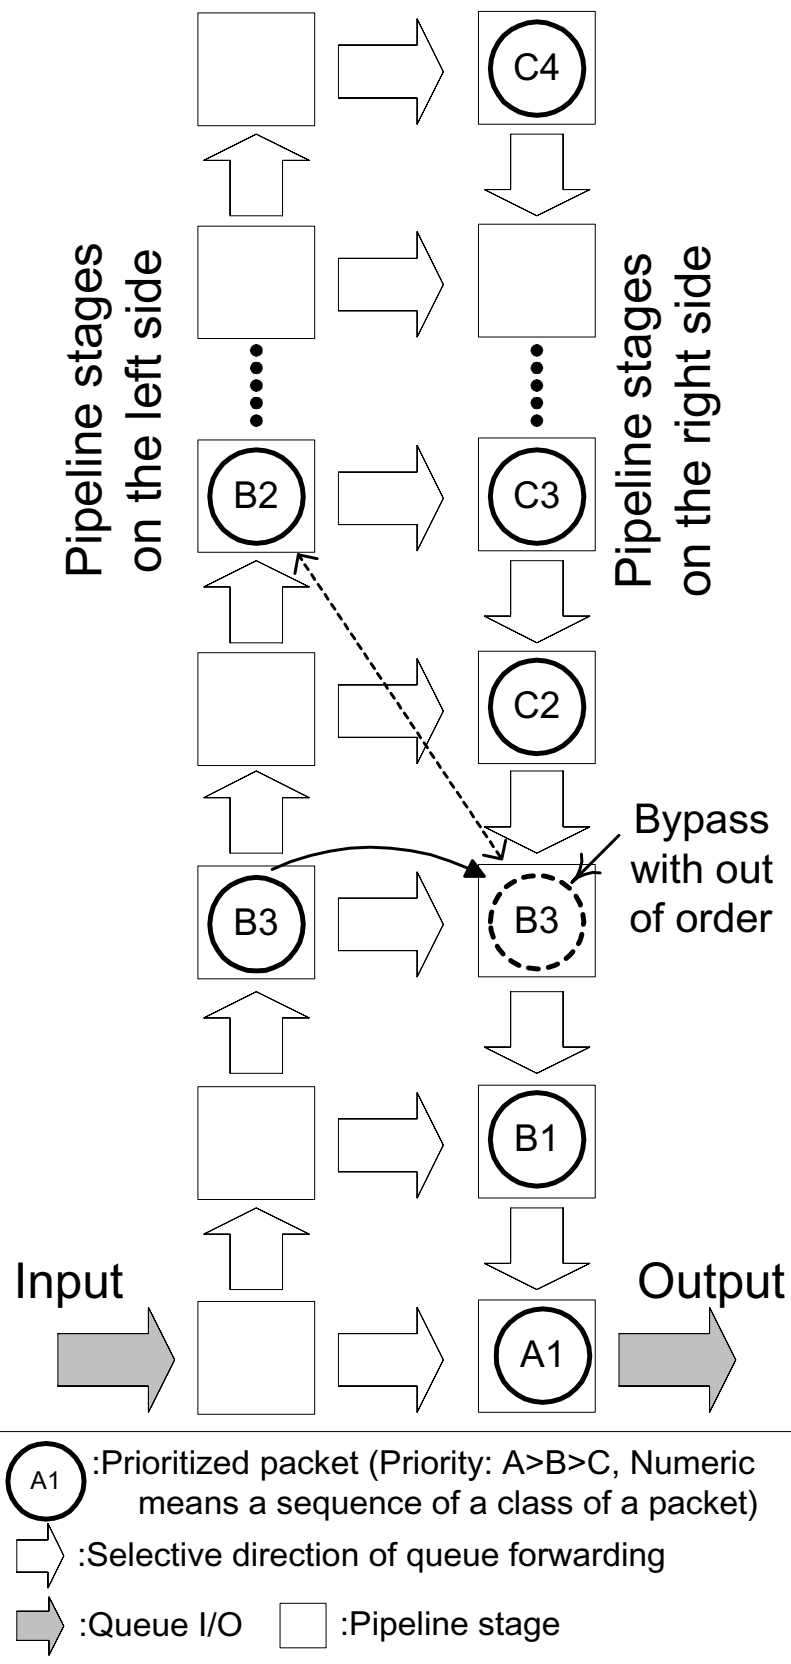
C4

Pipeline stages on the left side

Pipeline stages on the right side

B2

C3

C2

Bypass with out of order

B3

B3

B1

Input

Output

A1

A1 :Prioritized packet (Priority: A>B>C, Numeric means a sequence of a class of a packet)

:Selective direction of queue forwarding

:Queue I/O

:Pipeline stage